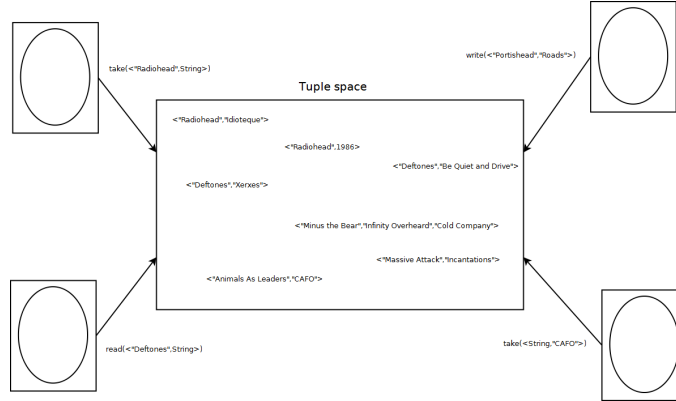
take(<"Radiohead",String>)

write(<"Portishead","Roads">)

Tuple space

<"Radiohead","Idioteque">

<"Radiohead",1986>

<"Deftones","Be Quiet and Drive">

<"Deftones","Xerxes">

<"Minus the Bear","Infinity Overheard","Cold Company">

<"Massive Attack","Incantations">

<"Animals As Leaders","CAFO">

read(<"Deftones",String>)

take(<String,"CAFO">)